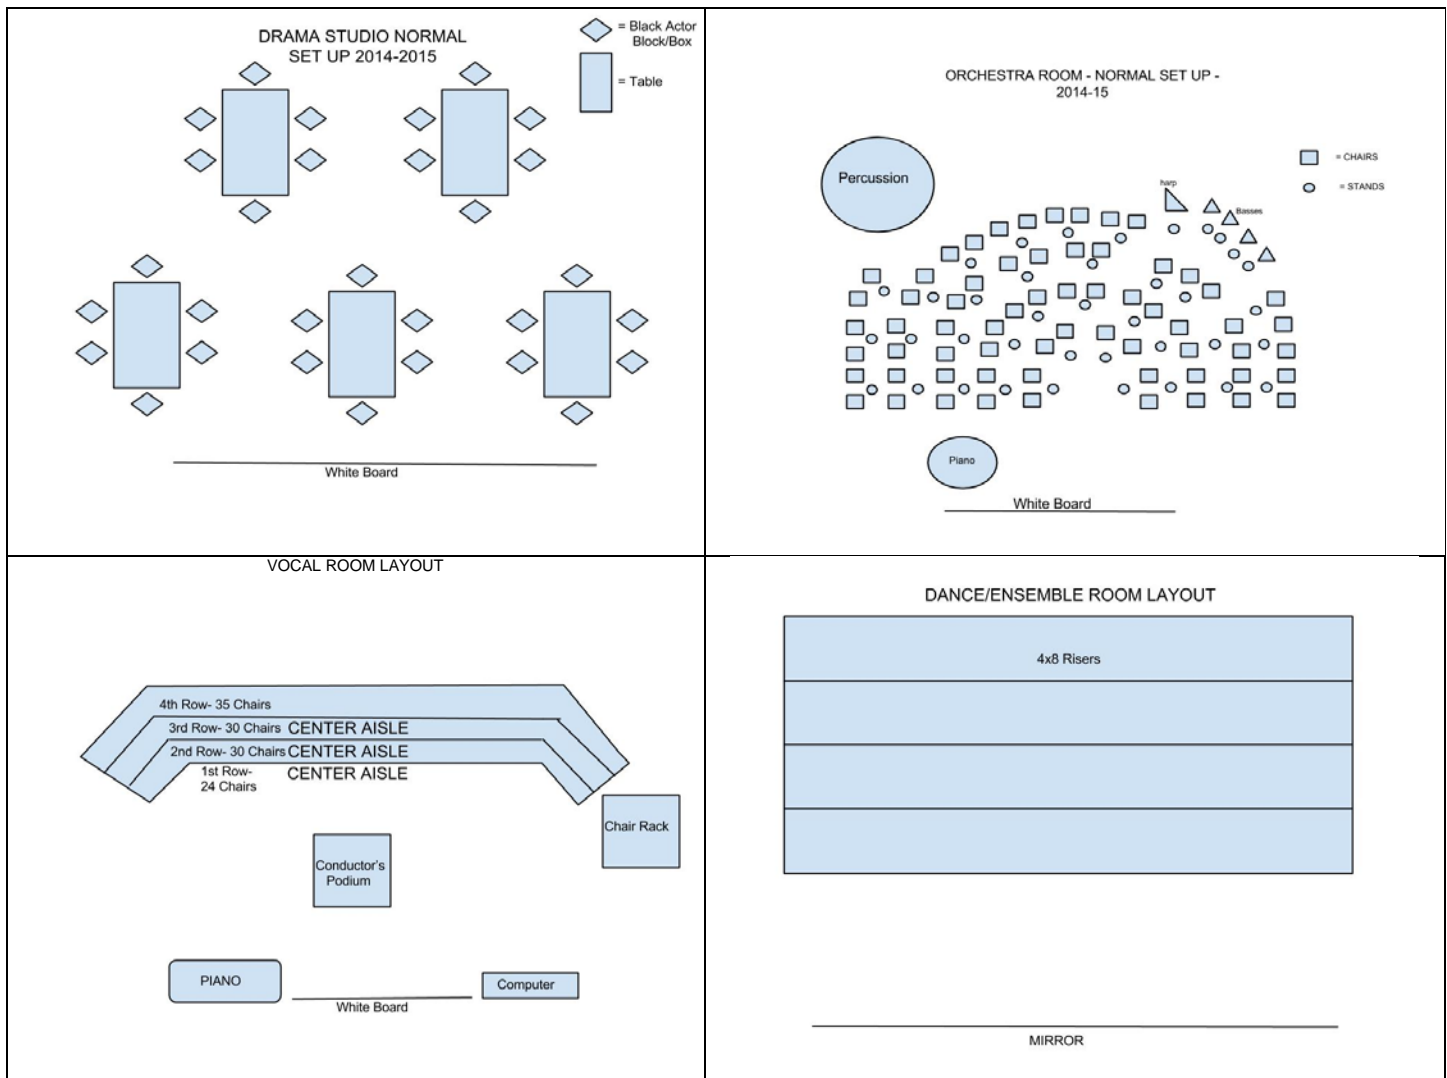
DRAMA STUDIO NORMAL SET UP 2014-2015

= Black Actor Block/Box

= Table

White Board

ORCHESTRA ROOM - NORMAL SET UP - 2014-15

= CHAIRS

= STANDS

Percussion

harp

Basses

Piano

White Board

VOCAL ROOM LAYOUT

4th Row- 35 Chairs

3rd Row- 30 Chairs CENTER AISLE

2nd Row- 30 Chairs CENTER AISLE

1st Row- 24 Chairs CENTER AISLE

Chair Rack

Conductor's Podium

PIANO

White Board

Computer

DANCE/ENSEMBLE ROOM LAYOUT

4x8 Risers

MIRROR